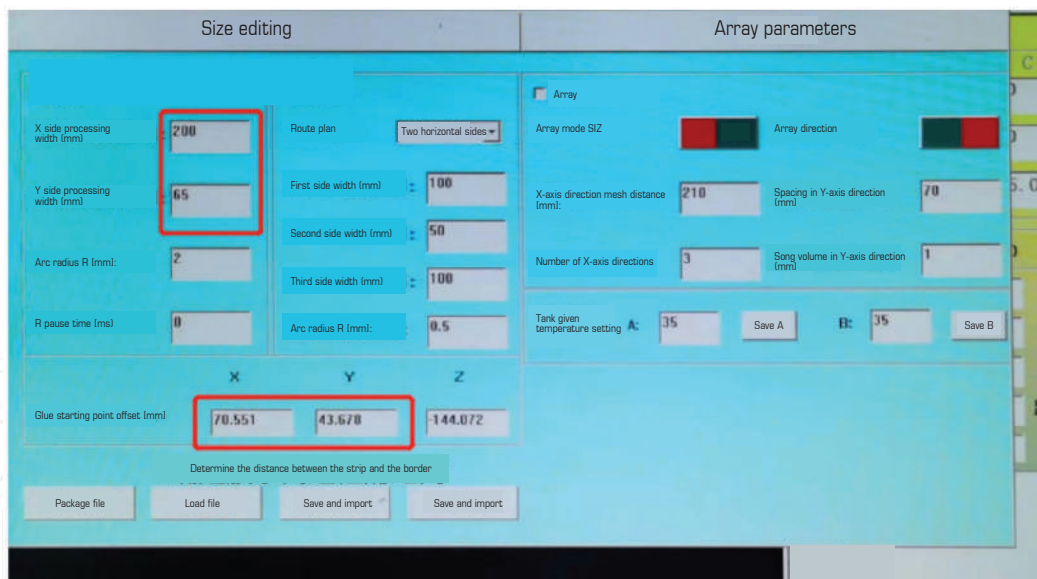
Size editing

Array parameters

X side processing width (mm) : 200

Y side processing width (mm) : 65

Arc radius R (mm): 2

R pause time (ms) 0

Route plan Two horizontal sides

First side width (mm) : 100

Second side width (mm) : 50

Third side width (mm) : 100

Arc radius R (mm): 0.5

Array

Array mode SIZ

Array direction

X-axis direction mesh distance (mm): 210

Spacing in Y-axis direction (mm) 70

Number of X-axis directions 3

Song volume in Y-axis direction (mm) 1

Tank given temperature setting A: 35 Save A B: 35 Save B

X Y Z

Glue starting point offset (mm) 70.551 43.678 -144.072

Determine the distance between the strip and the border

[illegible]

Package file

Load file

Save and import

Save and import

C